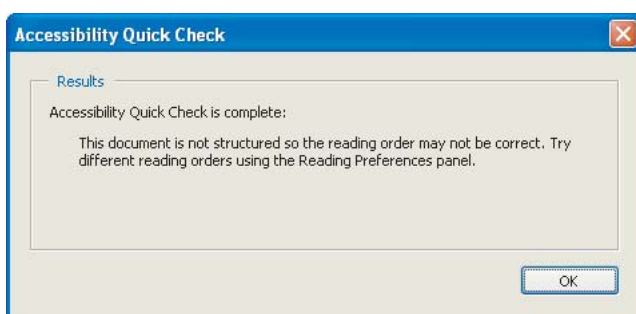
Accessibility Quick Check

Results

Accessibility Quick Check is complete:

This document is not structured so the reading order may not be correct. Try different reading orders using the Reading Preferences panel.

OK